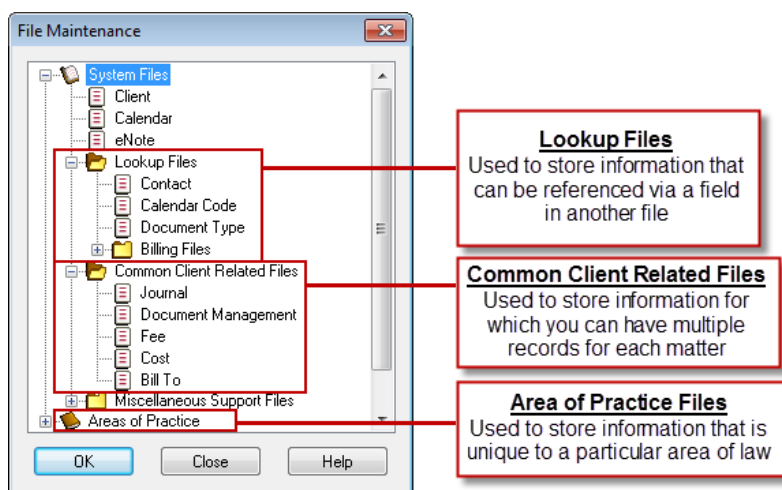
File Maintenance

System Files
Client
Calendar
eNote
Lookup Files
Contact
Calendar Code
Document Type
Billing Files
Common Client Related Files
Journal
Document Management
Fee
Cost
Bill To
Miscellaneous Support Files
Areas of Practice

OK
Close
Help

Lookup Files
Used to store information that can be referenced via a field in another file

Common Client Related Files
Used to store information for which you can have multiple records for each matter

Area of Practice Files
Used to store information that is unique to a particular area of law